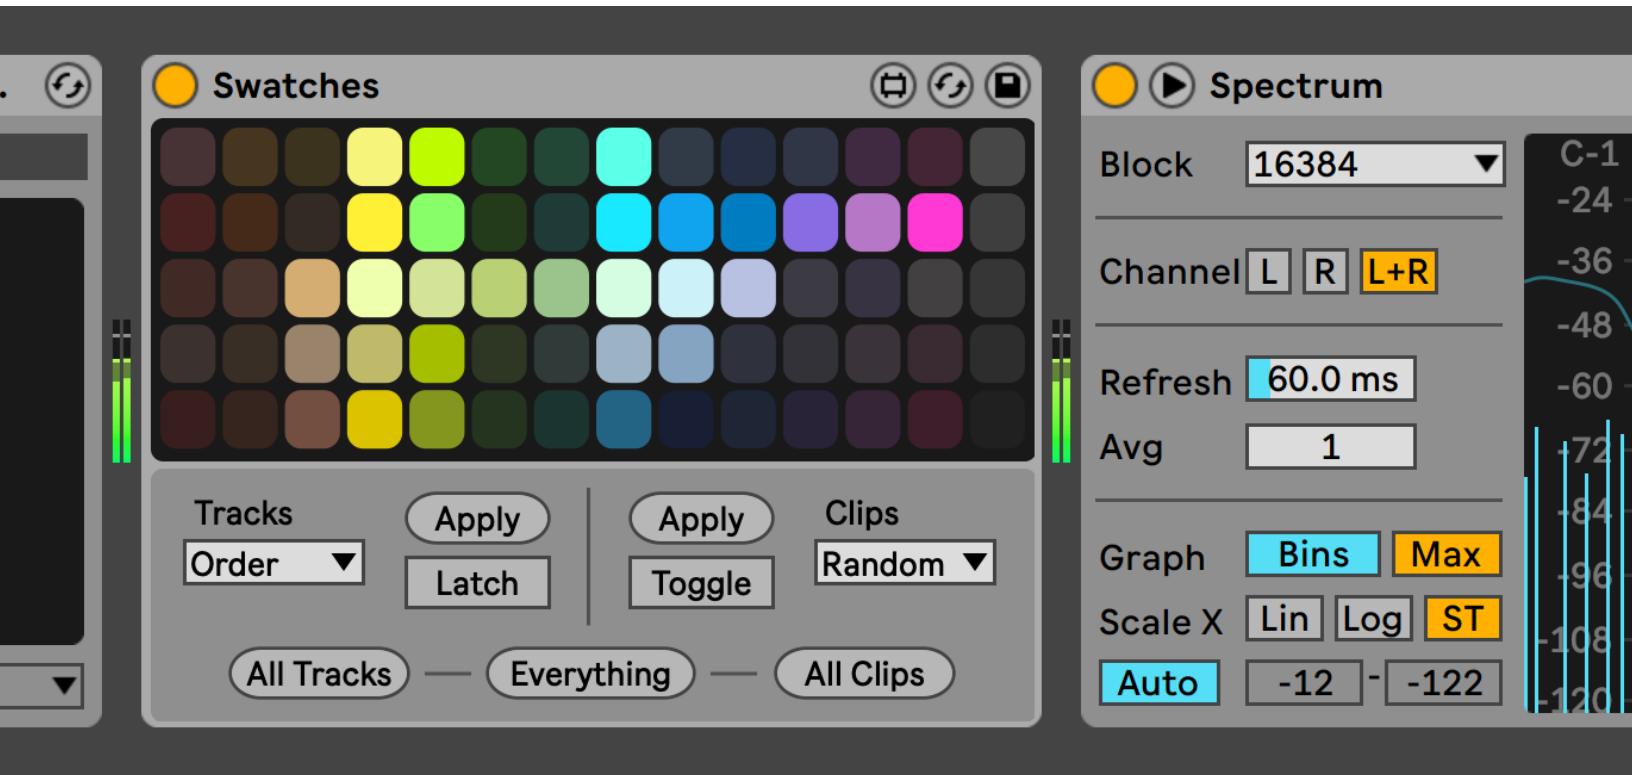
Swatches

Tracks
Order
Apply
Latch
Apply
Toggle
Clips
Random
All Tracks
Everything
All Clips

Spectrum

Block 16384
Channel L R L+R
Refresh 60.0 ms
Avg 1
Graph Bins Max
Scale X Lin Log ST
Auto -12 - -122

C-1
-24
-36
-48
-60
-72
-84
-96
-108
-120